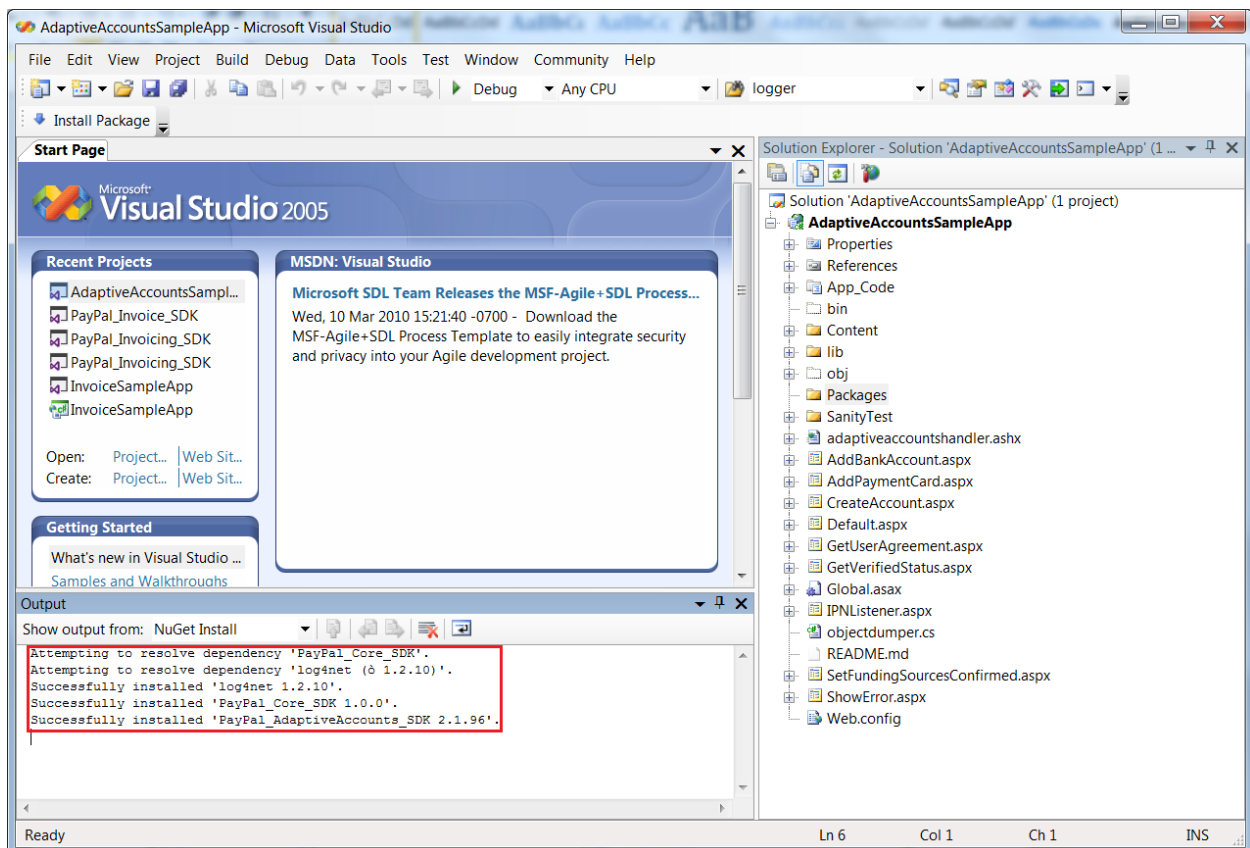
AdaptiveAccountsSampleApp - Microsoft Visual Studio

File Edit View Project Build Debug Data Tools Test Window Community Help

Debug Any CPU logger

Install Package

Start Page

Microsoft Visual Studio 2005

Recent Projects

AdaptiveAccountsSampl...
PayPal_Invoice_SDK
PayPal_Invoicing_SDK
PayPal_Invoicing_SDK
InvoiceSampleApp
InvoiceSampleApp

Open: Project... | Web Sit...
Create: Project... | Web Sit...

Getting Started

What's new in Visual Studio ...
Samples and Walkthroughs

MSDN: Visual Studio

Microsoft SDL Team Releases the MSF-Agile+SDL Process...

Wed, 10 Mar 2010 15:21:40 -0700 - Download the MSF-Agile+SDL Process Template to easily integrate security and privacy into your Agile development project.

Solution Explorer - Solution 'AdaptiveAccountsSampleApp' (1 ...

Solution 'AdaptiveAccountsSampleApp' (1 project)
AdaptiveAccountsSampleApp
Properties
References
App_Code
bin
Content
lib
obj
Packages
SanityTest
adaptiveaccountshandler.ashx
AddBankAccount.aspx
AddPaymentCard.aspx
CreateAccount.aspx
Default.aspx
GetUserAgreement.aspx
GetVerifiedStatus.aspx
Global.asax
IPNListener.aspx
objectdumper.cs
README.md
SetFundingSourcesConfirmed.aspx
ShowError.aspx
Web.config

Output

Show output from: NuGet Install

Attempting to resolve dependency 'PayPal_Core_SDK'.
Attempting to resolve dependency 'log4net (ò 1.2.10)'.
Successfully installed 'log4net 1.2.10'.
Successfully installed 'PayPal_Core_SDK 1.0.0'.
Successfully installed 'PayPal_AdaptiveAccounts_SDK 2.1.96'.

Ready Ln 6 Col 1 Ch 1 INS